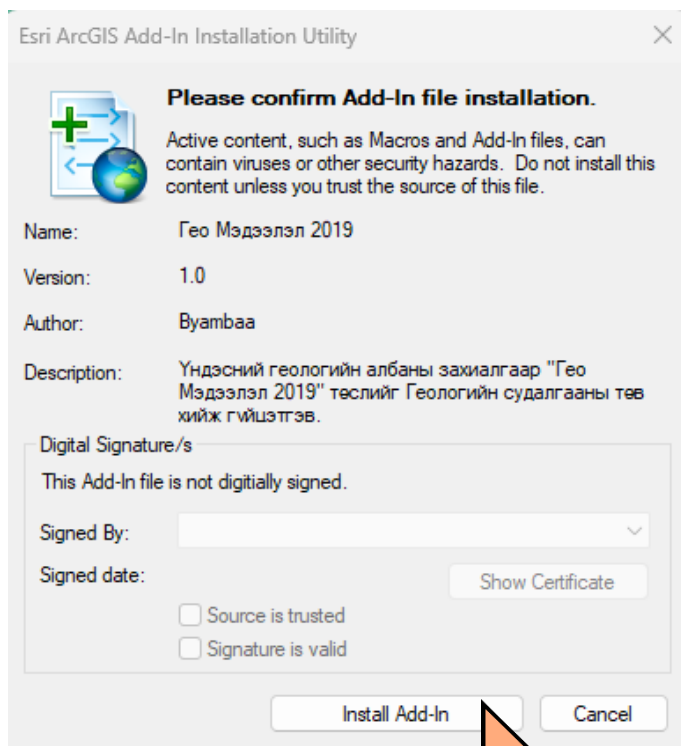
Esri ArcGIS Add-In Installation Utility

Please confirm Add-In file installation.

Active content, such as Macros and Add-In files, can contain viruses or other security hazards. Do not install this content unless you trust the source of this file.

Name: Гео Мэдээлэл 2019

Version: 1.0

Author: Byambaa

Description: Үндэсний геологийн албаны захиалгаар "Гео Мэдээлэл 2019" төслийг Геологийн судалгааны төв хийж гүйцэтгэв.

Digital Signature/s

This Add-In file is not digitially signed.

Signed By:

Signed date:

Show Certificate

Source is trusted

Signature is valid

Install Add-In

Cancel